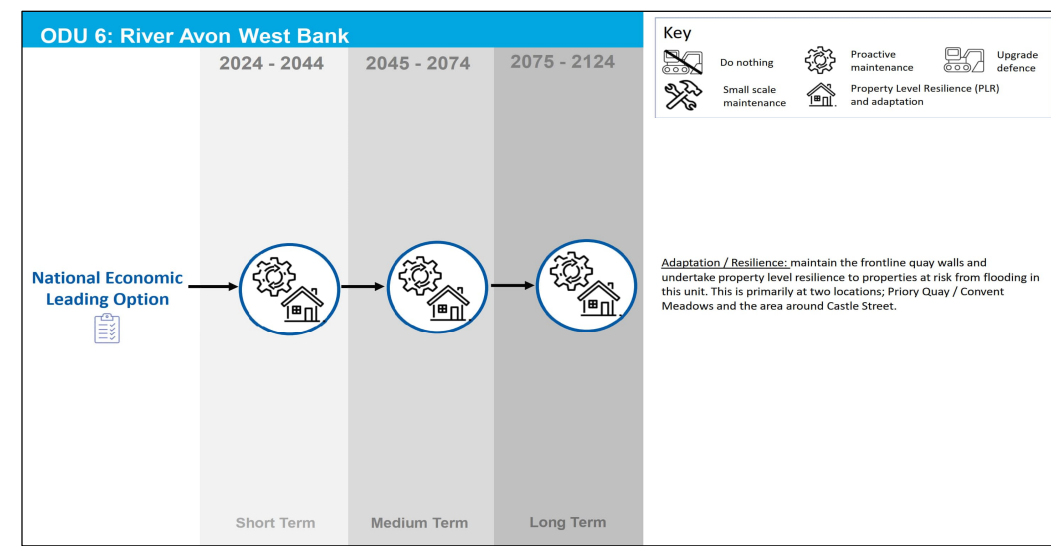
ODU 6: River Avon West Bank

2024 - 2044

2045 - 2074

2075 - 2124

Key

Do nothing

Proactive maintenance

Upgrade defence

Small scale maintenance

Property Level Resilience (PLR) and adaptation

National Economic Leading Option

Adaptation / Resilience: maintain the frontline quay walls and undertake property level resilience to properties at risk from flooding in this unit. This is primarily at two locations; Priory Quay / Convent Meadows and the area around Castle Street.

Short Term

Medium Term

Long Term